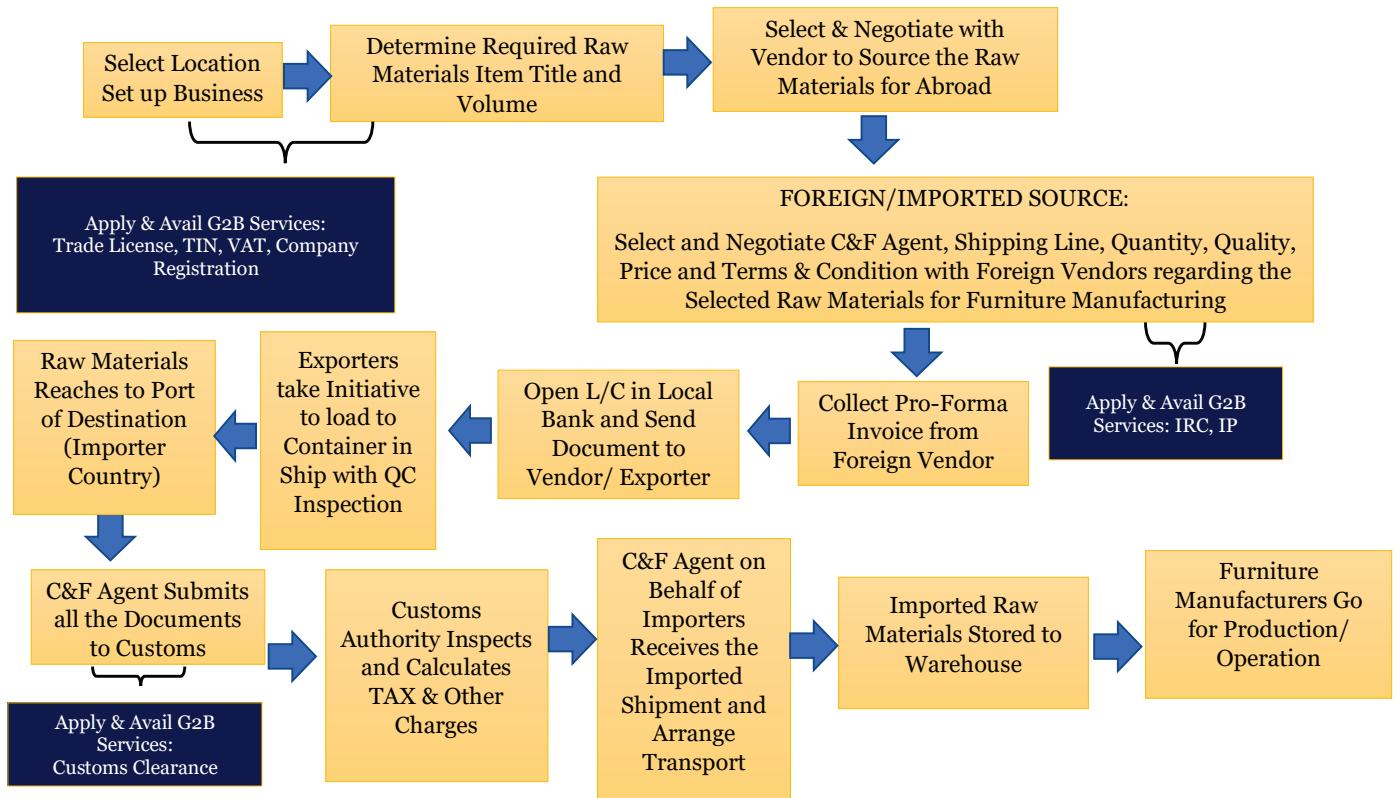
Select Location Set up Business

Determine Required Raw Materials Item Title and Volume

Select & Negotiate with Vendor to Source the Raw Materials for Abroad

Apply & Avail G2B Services: Trade License, TIN, VAT, Company Registration

FOREIGN/IMPORTED SOURCE:

Select and Negotiate C&F Agent, Shipping Line, Quantity, Quality, Price and Terms & Condition with Foreign Vendors regarding the Selected Raw Materials for Furniture Manufacturing

Collect Pro-Forma Invoice from Foreign Vendor

Apply & Avail G2B Services: IRC, IP

Open L/C in Local Bank and Send Document to Vendor/ Exporter

Exporters take Initiative to load to Container in Ship with QC Inspection

Raw Materials Reaches to Port of Destination (Importer Country)

C&F Agent Submits all the Documents to Customs

Apply & Avail G2B Services: Customs Clearance

Customs Authority Inspects and Calculates TAX & Other Charges

C&F Agent on Behalf of Importers Receives the Imported Shipment and Arrange Transport

Imported Raw Materials Stored to Warehouse

Furniture Manufacturers Go for Production/ Operation